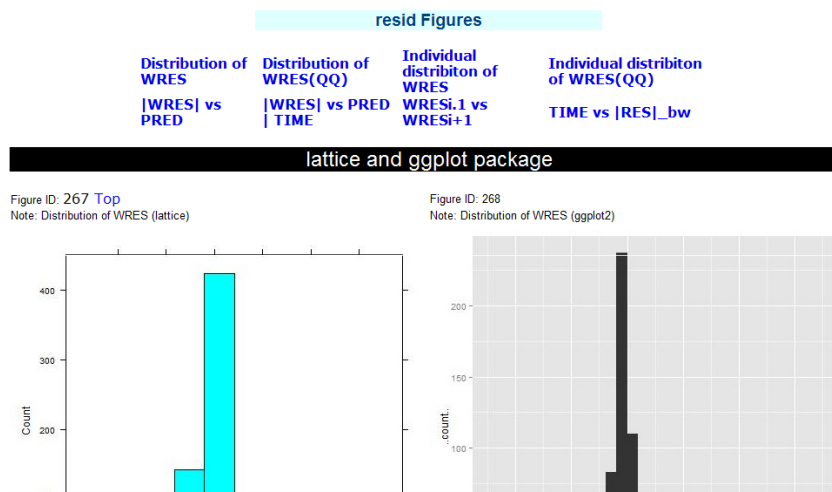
resid Figures

| Distribution of WRES | Distribution of WRES(QQ) | Individual distribiton of WRES | Individual distribiton of WRES(QQ) |
|---|---|---|---|
| \|WRES\| vs PRED | \|WRES\| vs PRED \| TIME | WRESi.1 vs WRESi+1 | TIME vs \|RES\|_bw |

lattice and ggplot package

Figure ID: 267 Top
Note: Distribution of WRES (lattice)

400
300
200
Count

Figure ID: 268
Note: Distribution of WRES (ggplot2)

200
150
100
..count..